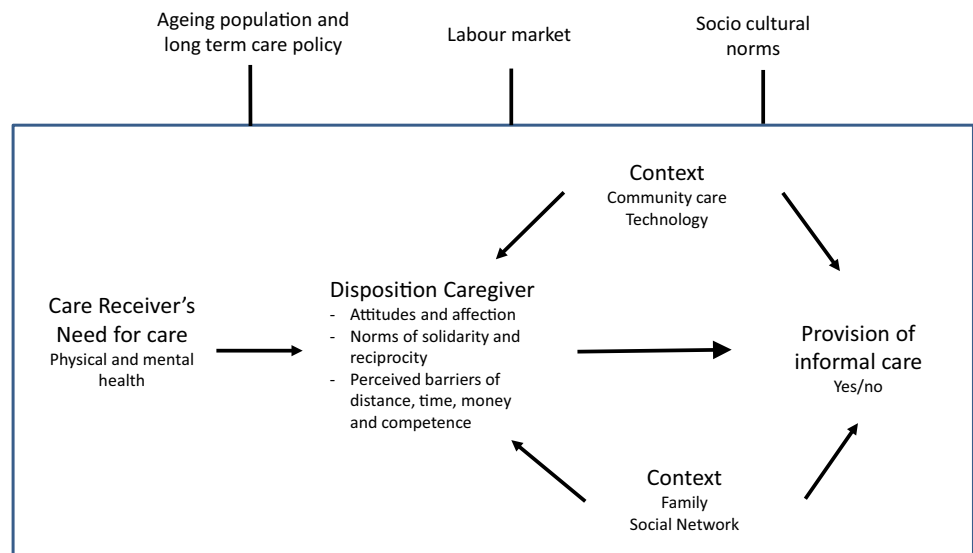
Ageing population and long term care policy

Labour market

Socio cultural norms

Context
Community care
Technology

Care Receiver's Need for care
Physical and mental health

Disposition Caregiver
- Attitudes and affection
- Norms of solidarity and reciprocity
- Perceived barriers of distance, time, money and competence

Provision of informal care
Yes/no

Context
Family
Social Network